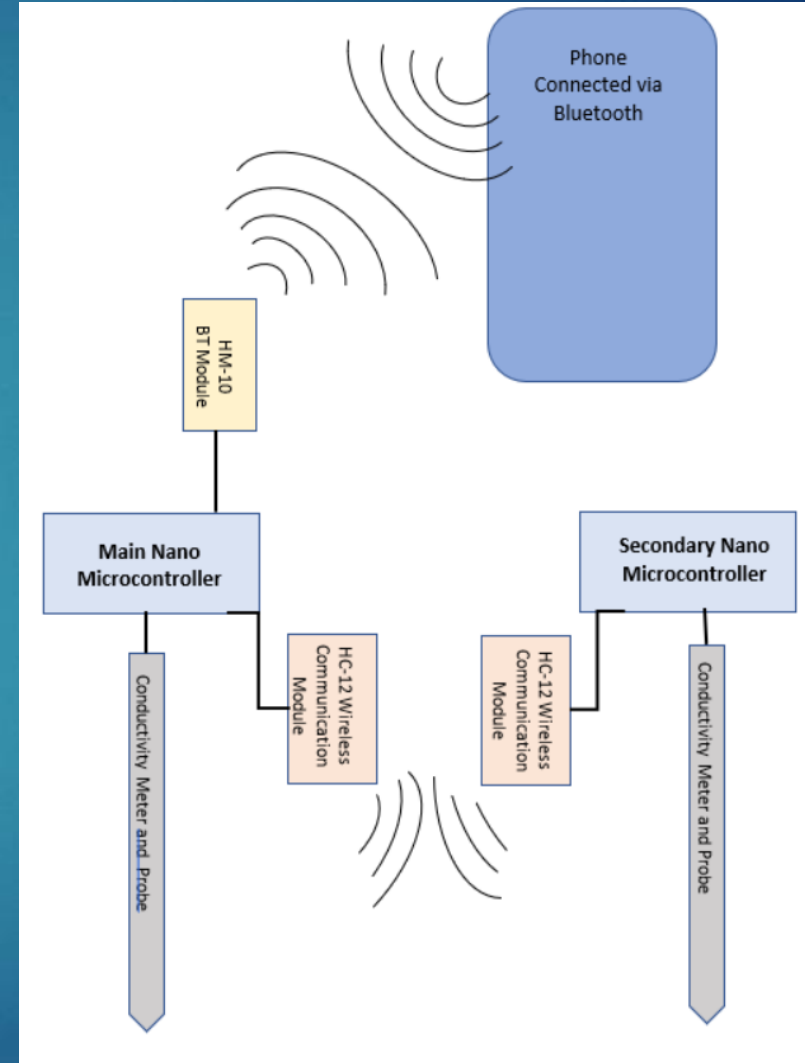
Phone Connected via Bluetooth

HM-10 BT Module

Main Nano Microcontroller

Secondary Nano Microcontroller

HC-12 Wireless Communication Module

HC-12 Wireless Communication Module

Conductivity Meter and Probe

Conductivity Meter and Probe